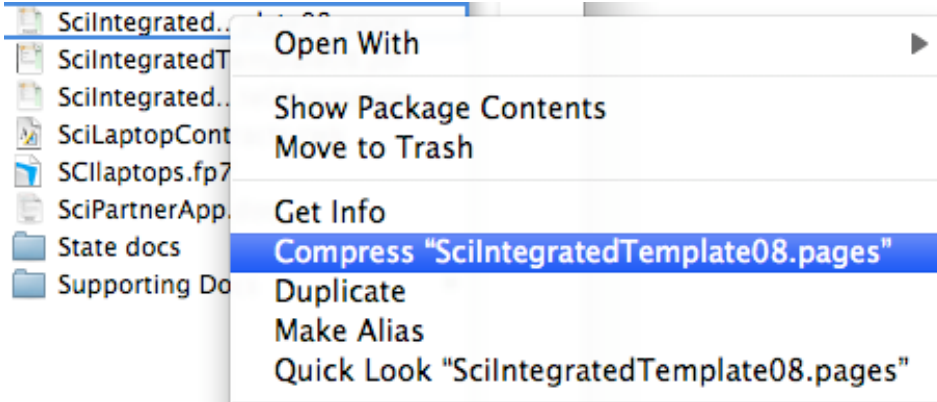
SciIntegrated...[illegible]
SciIntegratedT
SciIntegrated...
SciLaptopCont
SCIlaptops.fp7
SciPartnerApp.
State docs
Supporting Do

Open With
Show Package Contents
Move to Trash
Get Info
Compress “SciIntegratedTemplate08.pages”
Duplicate
Make Alias
Quick Look “SciIntegratedTemplate08.pages”